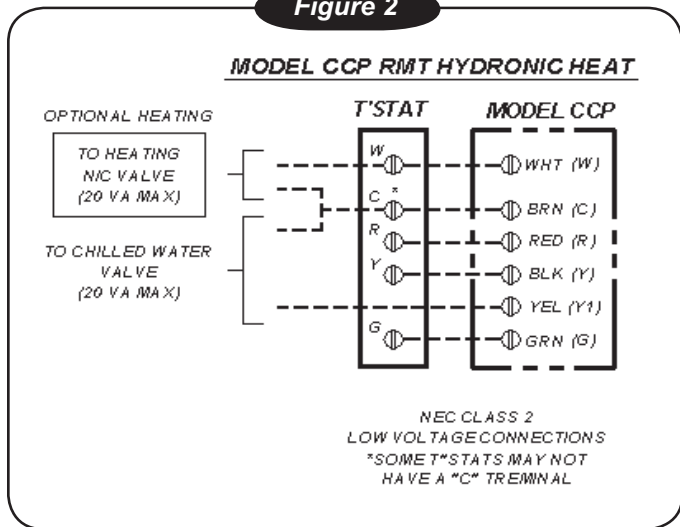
Figure 2

MODEL CCP RMT HYDRONIC HEAT

OPTIONAL HEATING

TO HEATING N/C VALVE (20 VA MAX)

TO CHILLED WATER VALVE (20 VA MAX)

T'STAT

W

C *

R

Y

G

MODEL CCP

WHT (W)

BRN (C)

RED (R)

BLK (Y)

YEL (Y1)

GRN (G)

NEC CLASS 2
LOW VOLTAGE CONNECTIONS
*SOME T"STATS MAY NOT HAVE A "C" TREMINAL